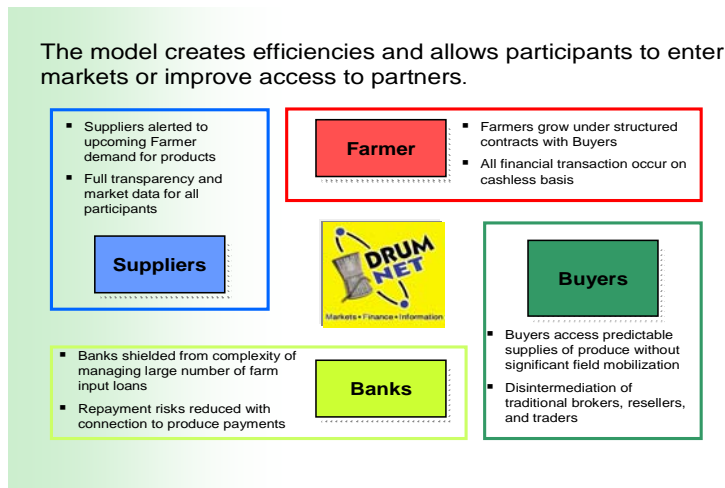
The model creates efficiencies and allows participants to enter markets or improve access to partners.

- Suppliers alerted to upcoming Farmer demand for products
- Full transparency and market data for all participants

Suppliers

Farmer

- Farmers grow under structured contracts with Buyers
- All financial transaction occur on cashless basis

DRUM NET

Markets • Finance • Information

Buyers

- Buyers access predictable supplies of produce without significant field mobilization
- Disintermediation of traditional brokers, resellers, and traders

- Banks shielded from complexity of managing large number of farm input loans
- Repayment risks reduced with connection to produce payments

Banks